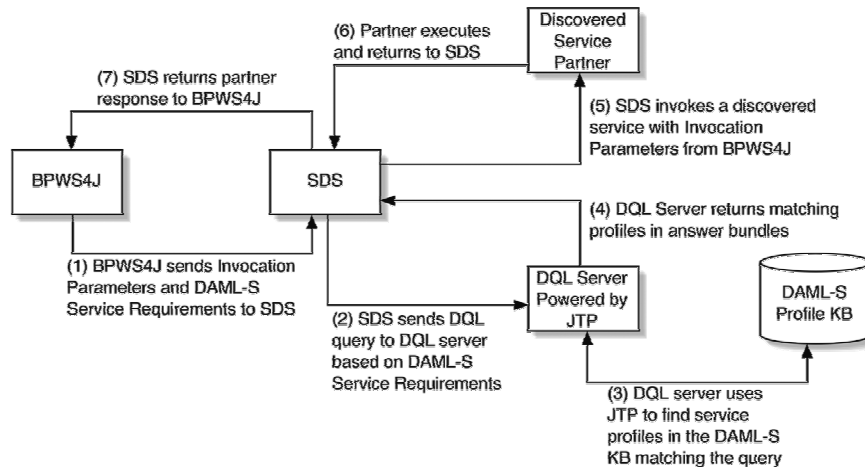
(6) Partner executes and returns to SDS

Discovered Service Partner

(7) SDS returns partner response to BPWS4J

(5) SDS invokes a discovered service with Invocation Parameters from BPWS4J

BPWS4J

SDS

(4) DQL Server returns matching profiles in answer bundles

(1) BPWS4J sends Invocation Parameters and DAML-S Service Requirements to SDS

DQL Server Powered by JTP

DAML-S Profile KB

(2) SDS sends DQL query to DQL server based on DAML-S Service Requirements

(3) DQL server uses JTP to find service profiles in the DAML-S KB matching the query